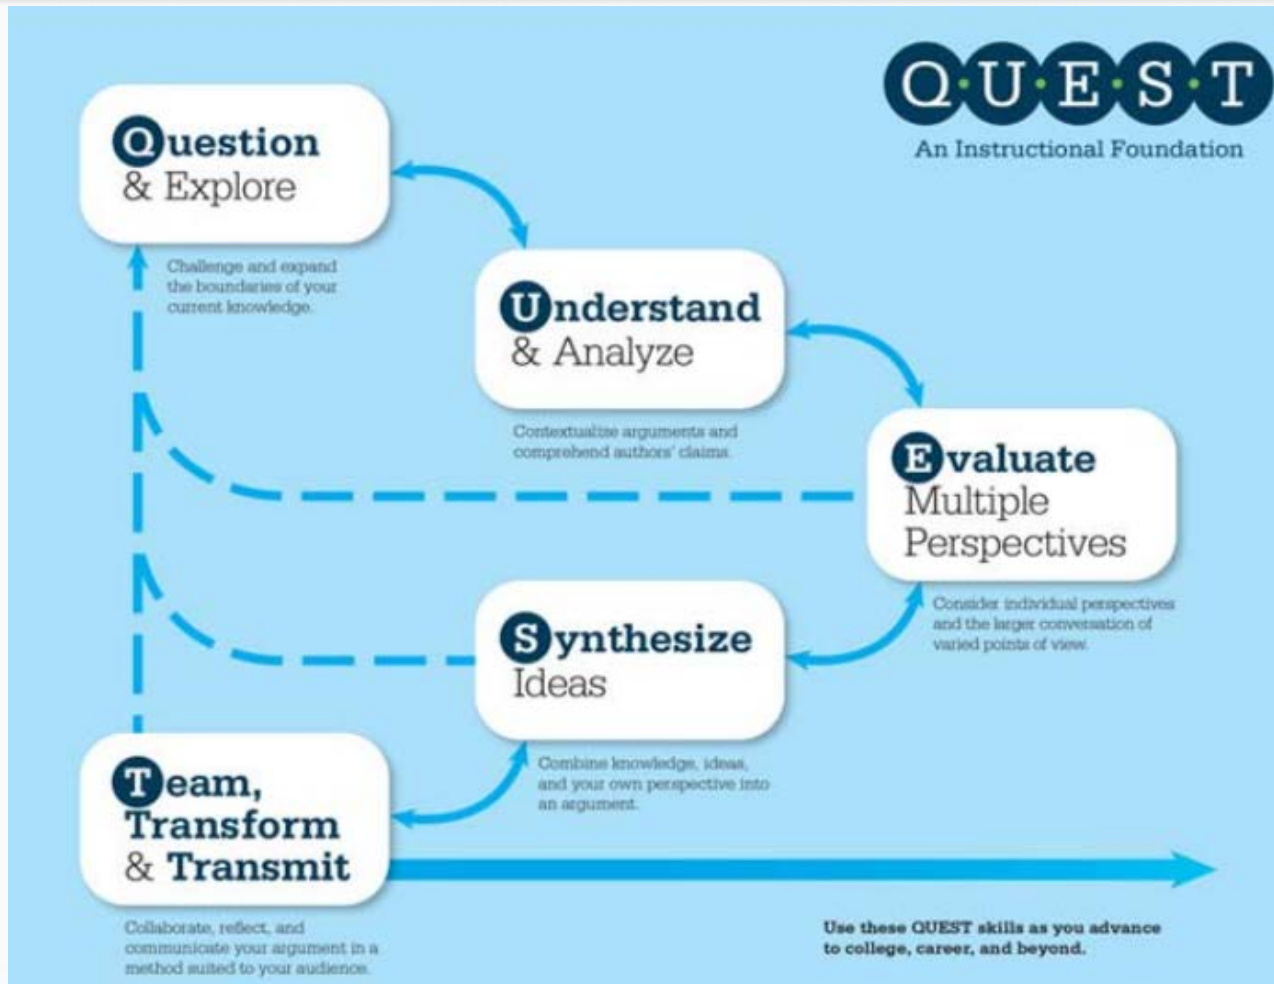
Q·U·E·S·T
An Instructional Foundation

Question
& Explore

Challenge and expand the boundaries of your current knowledge.

Understand
& Analyze

Contextualize arguments and comprehend authors' claims.

Evaluate
Multiple
Perspectives

Consider individual perspectives and the larger conversation of varied points of view.

Synthesize
Ideas

Combine knowledge, ideas, and your own perspective into an argument.

Team,
Transform
& Transmit

Collaborate, reflect, and communicate your argument in a method suited to your audience.

Use these QUEST skills as you advance to college, career, and beyond.